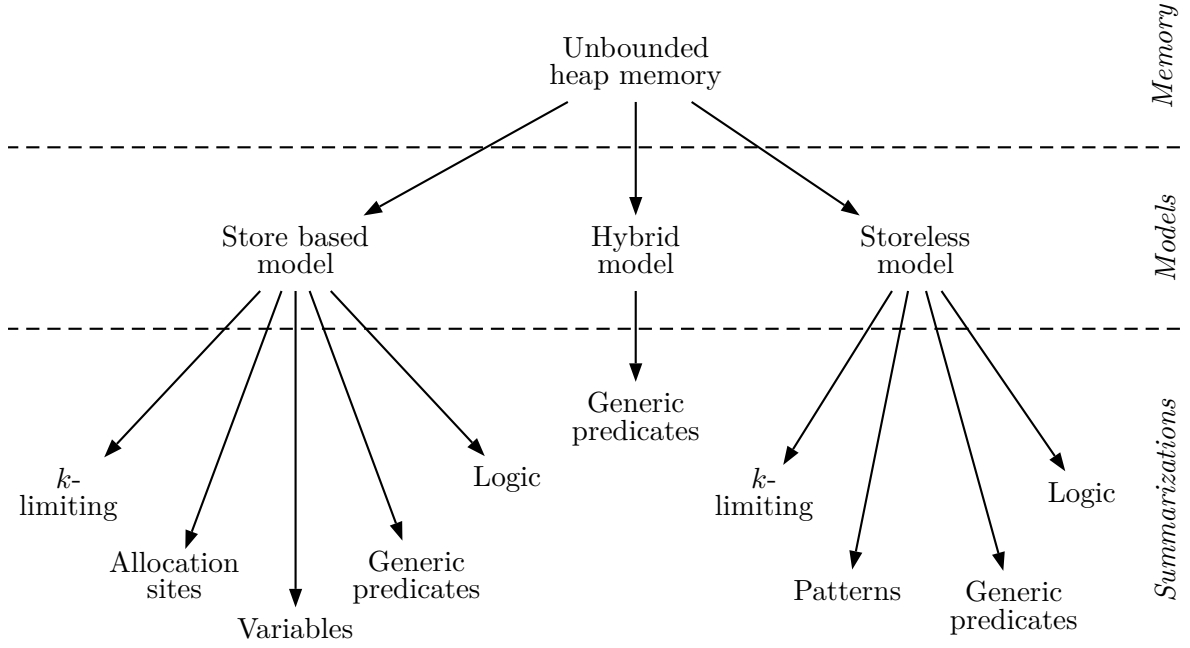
Memory

Unbounded heap memory

Models

Store based model

Hybrid model

Storeless model

Summarizations

$k$-limiting

Allocation sites

Variables

Generic predicates

Logic

Generic predicates

$k$-limiting

Patterns

Generic predicates

Logic